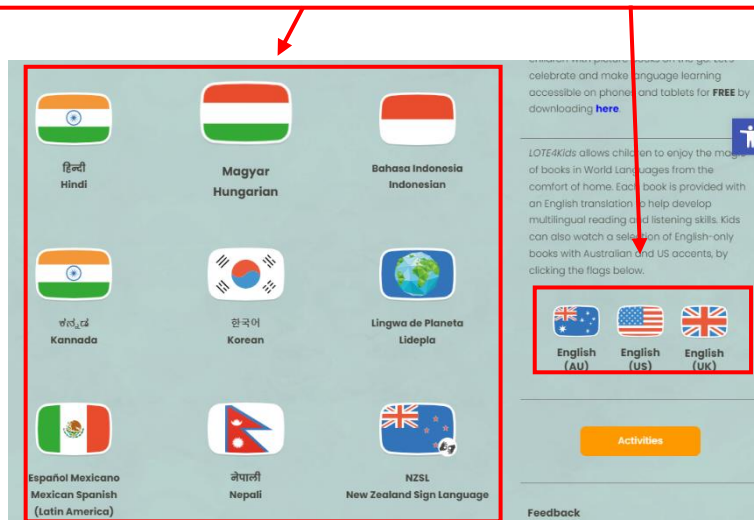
हिन्दी
Hindi

Magyar
Hungarian

Bahasa Indonesia
Indonesian

ಕನ್ನಡ
Kannada

한국어
Korean

Lingwa de Planeta
Lidepla

Español Mexicano
Mexican Spanish
(Latin America)

नेपाली
Nepali

NZSL
New Zealand Sign Language

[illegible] celebrate and make language learning accessible on phones and tablets for FREE by downloading here.

LOTE4Kids allows children to enjoy the magic of books in World Languages from the comfort of home. Each book is provided with an English translation to help develop multilingual reading and listening skills. Kids can also watch a selection of English-only books with Australian and US accents, by clicking the flags below.

English (AU)
English (US)
English (UK)

Activities

Feedback